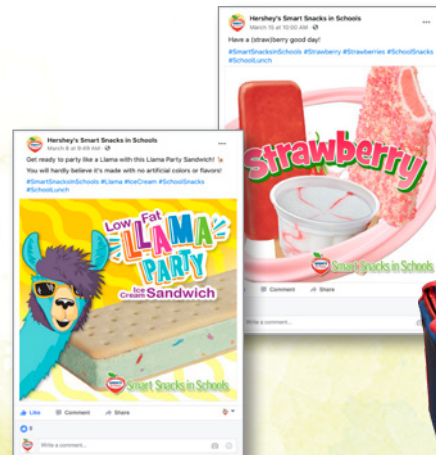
Hershey's Smart Snacks in Schools
March 15 at 10:00 AM

Have a (straw)berry good day!

#SmartSnacksinSchools #Strawberry #Strawberries #SchoolSnacks #SchoolLunch

Strawberry

Smart Snacks in Schools

Like Comment Share

Write a comment...

Hershey's Smart Snacks in Schools
March 8 at 9:49 AM

Get ready to party like a Llama with this Llama Party Sandwich!

You will hardly believe it's made with no artificial colors or flavors!

#SmartSnacksinSchools #Llama #IceCream #SchoolSnacks #SchoolLunch

Low Fat LLAMA PARTY Ice Cream Sandwich

Smart Snacks in Schools

Like Comment Share

Write a comment...